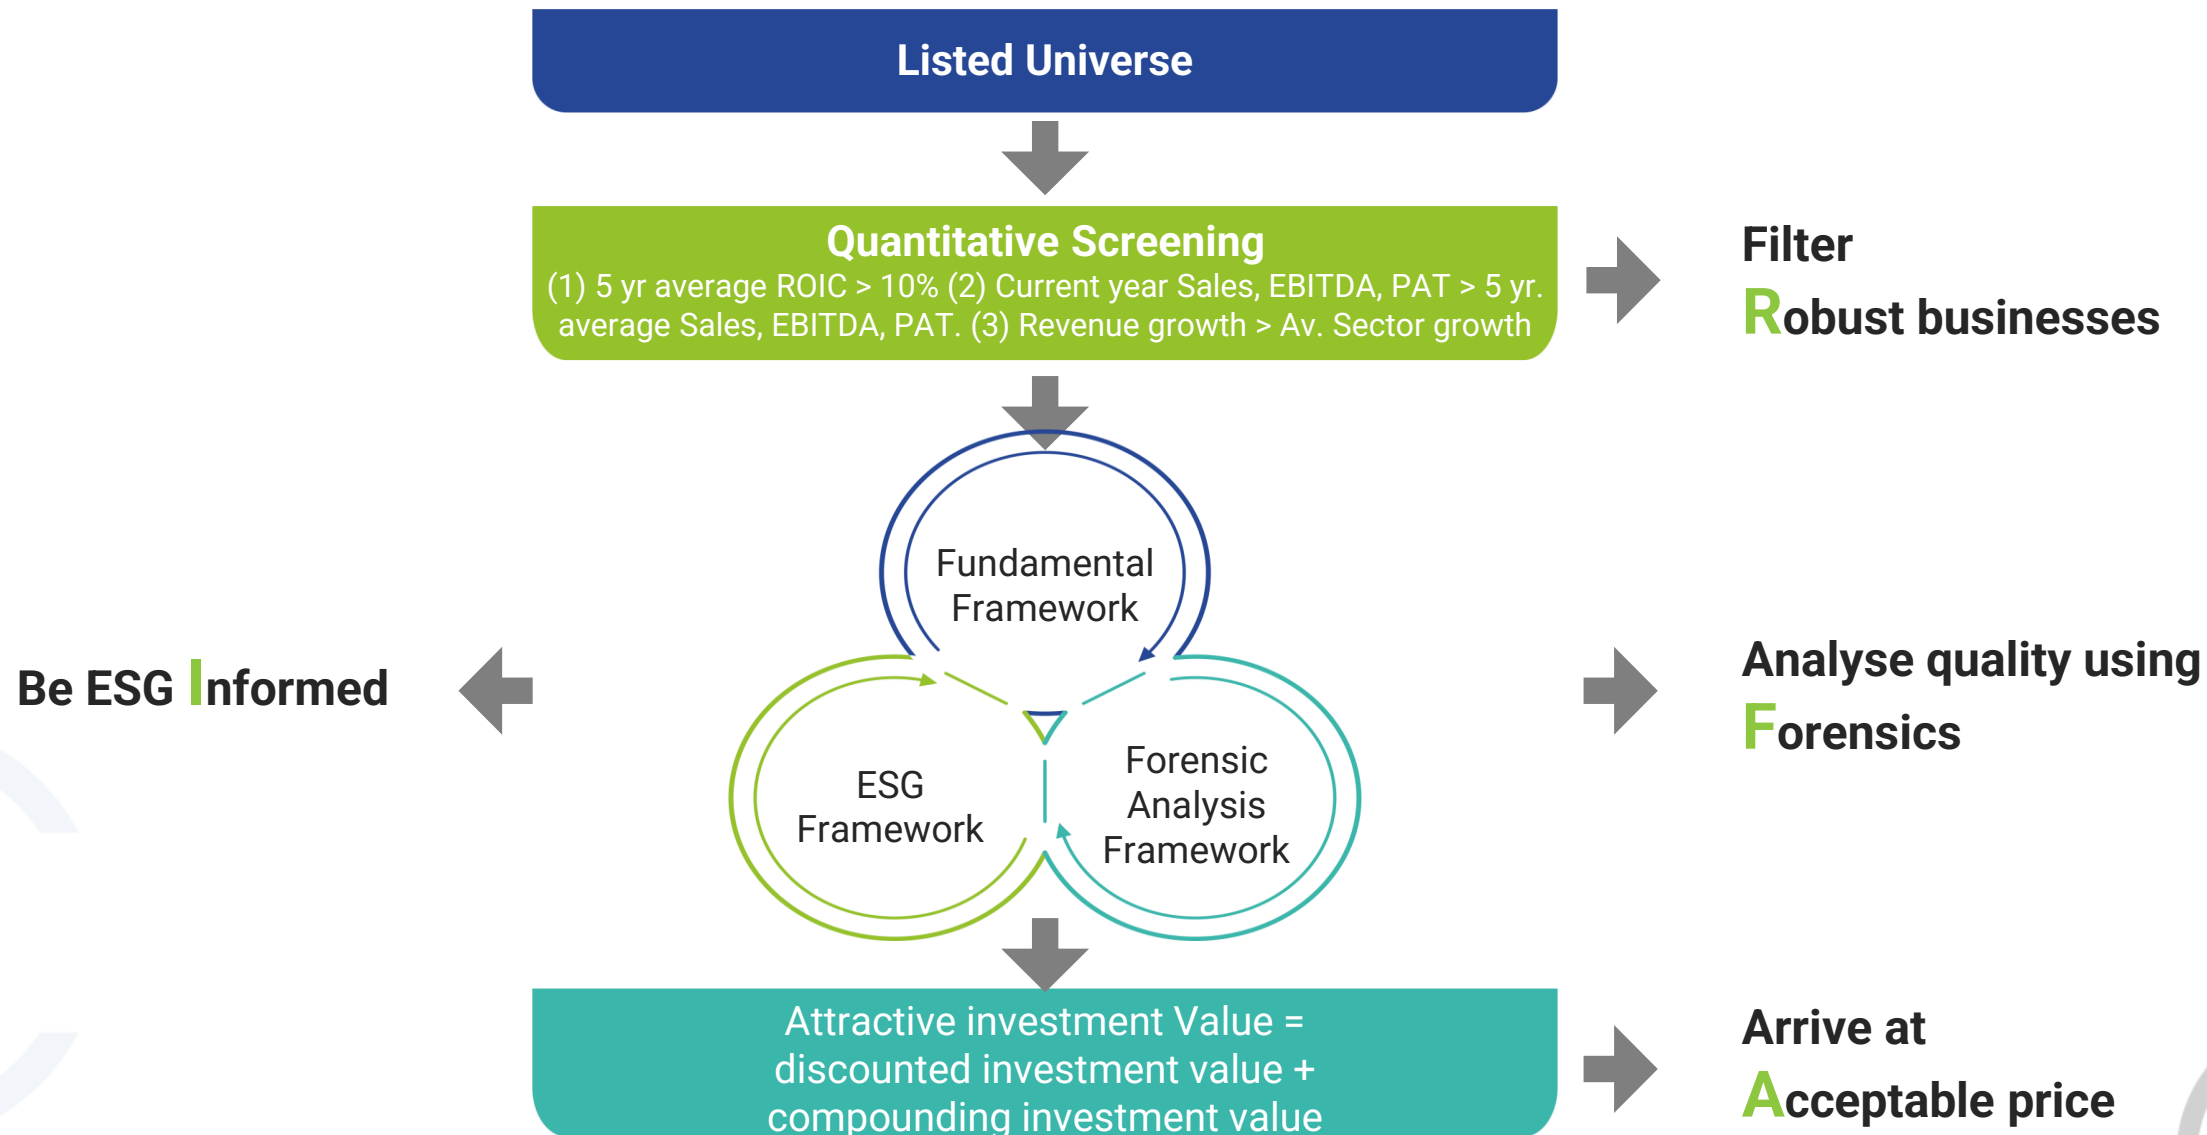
Listed Universe

Quantitative Screening
(1) 5 yr average ROIC > 10% (2) Current year Sales, EBITDA, PAT > 5 yr. average Sales, EBITDA, PAT. (3) Revenue growth > Av. Sector growth

Filter
Robust businesses

Fundamental Framework

Be ESG Informed

ESG Framework

Forensic Analysis Framework

Analyse quality using
Forensics

Attractive investment Value = discounted investment value + compounding investment value

Arrive at
Acceptable price